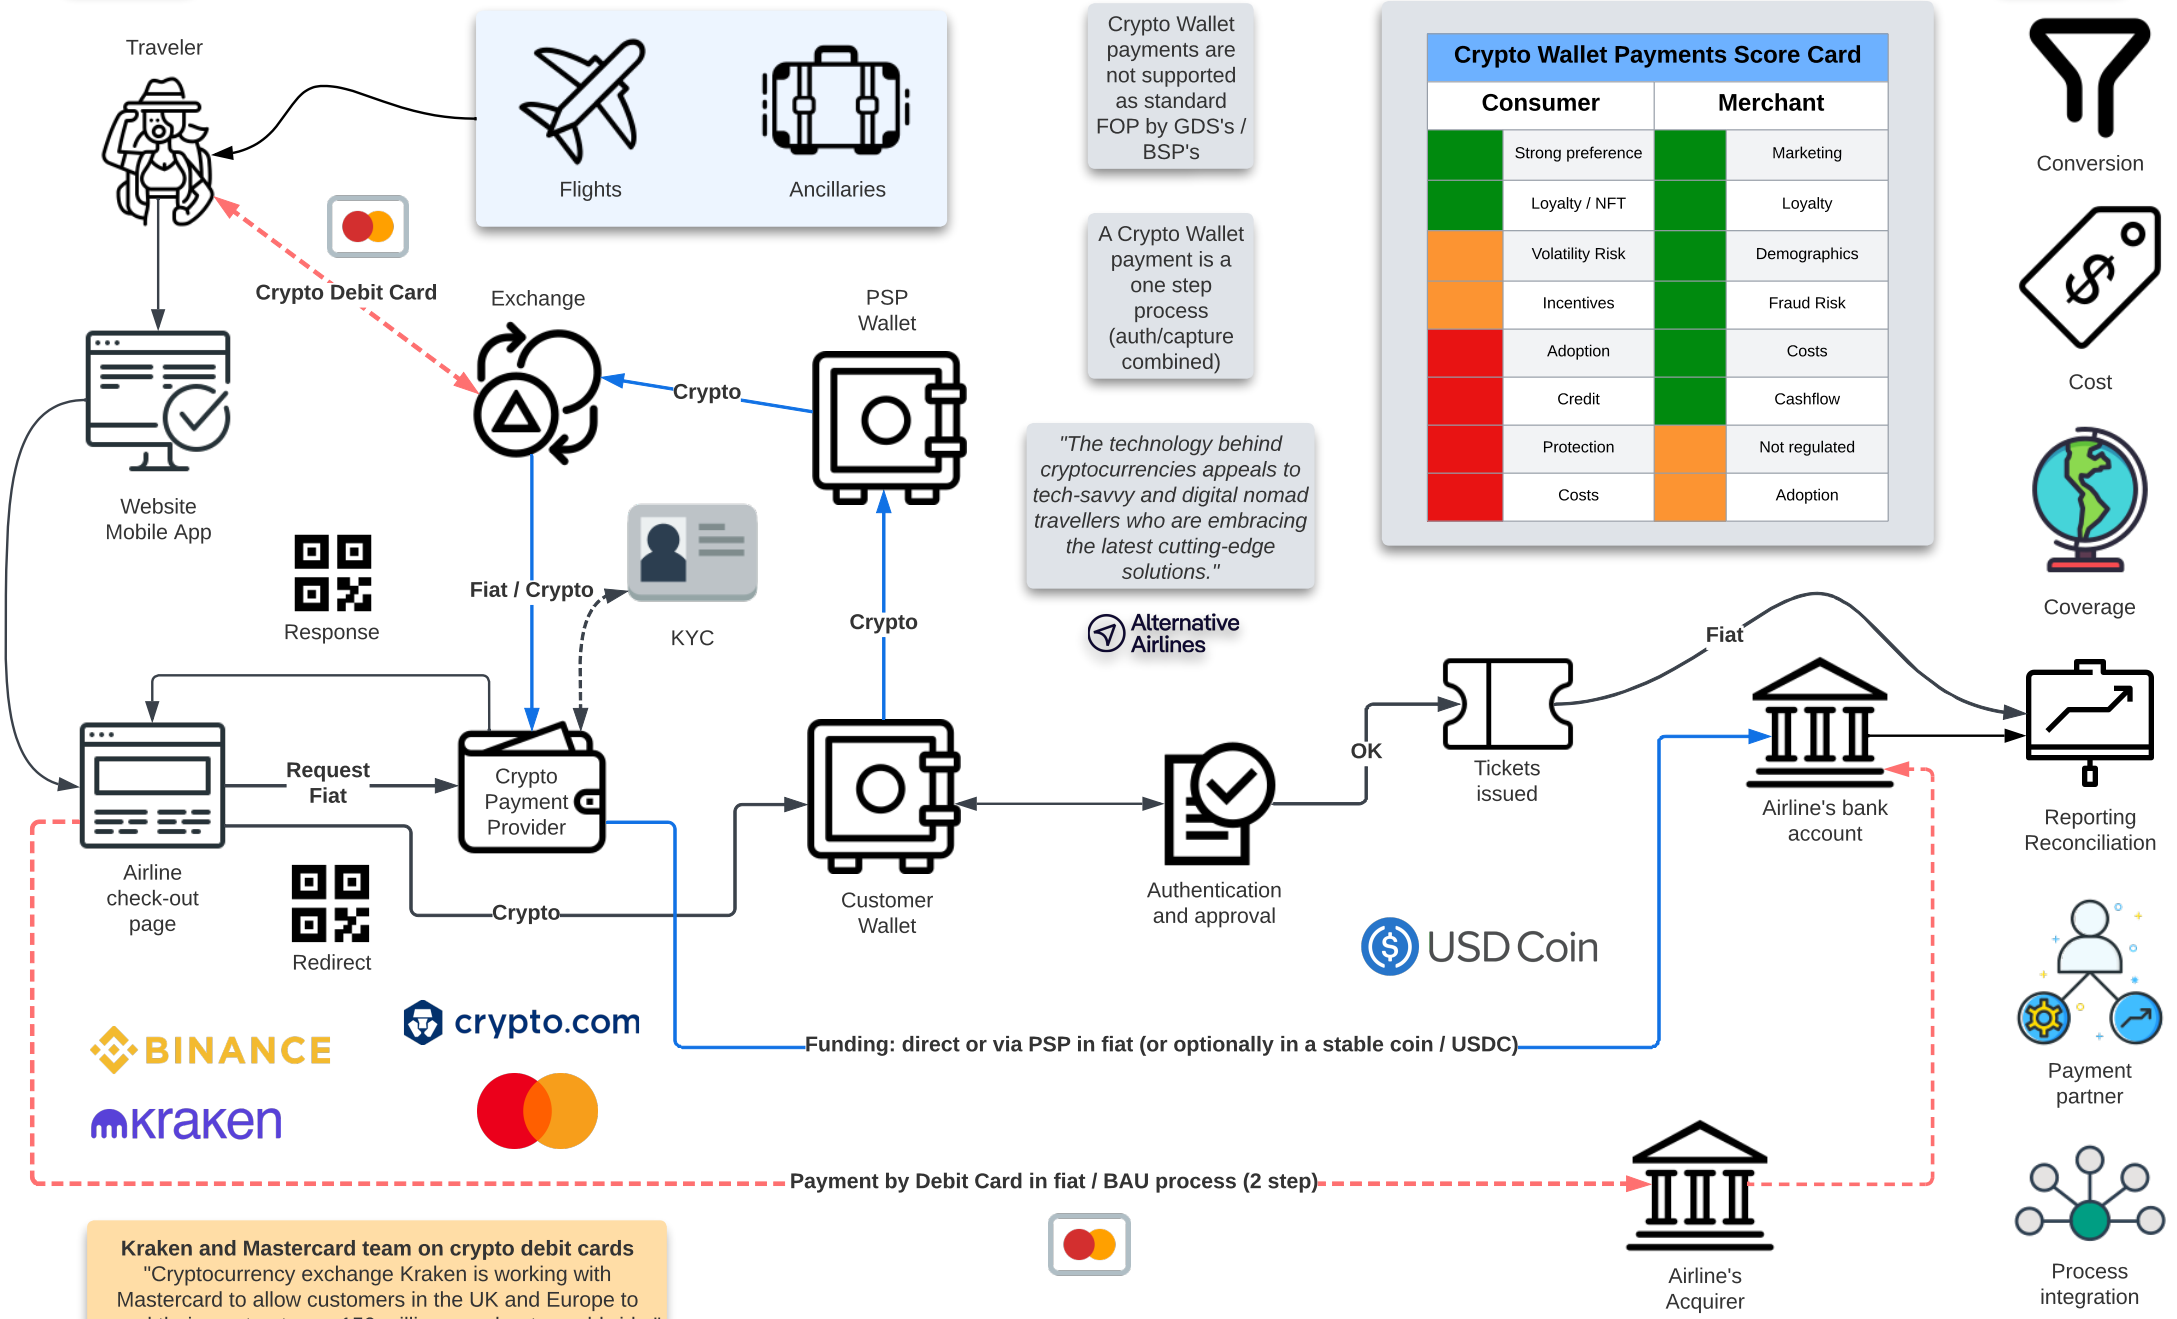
Traveler

Flights

Ancillaries

Crypto Wallet payments are not supported as standard FOP by GDS's / BSP's

A Crypto Wallet payment is a one step process (auth/capture combined)

"The technology behind cryptocurrencies appeals to tech-savvy and digital nomad travellers who are embracing the latest cutting-edge solutions."

Alternative Airlines

Crypto Wallet Payments Score Card

| Consumer | | Merchant | |
|---|---|---|---|
| | Strong preference | | Marketing |
| | Loyalty / NFT | | Loyalty |
| | Volatility Risk | | Demographics |
| | Incentives | | Fraud Risk |
| | Adoption | | Costs |
| | Credit | | Cashflow |
| | Protection | | Not regulated |
| | Costs | | Adoption |

Conversion

Cost

Coverage

Crypto Debit Card

Exchange

PSP Wallet

Crypto

Website Mobile App

Response

Fiat / Crypto

KYC

Crypto

Fiat

Request Fiat

Crypto Payment Provider

Airline check-out page

Redirect

Crypto

Customer Wallet

Authentication and approval

OK

Tickets issued

Airline's bank account

Reporting Reconciliation

USD Coin

Payment partner

BINANCE

crypto.com

kraken

Funding: direct or via PSP in fiat (or optionally in a stable coin / USDC)

Payment by Debit Card in fiat / BAU process (2 step)

Airline's Acquirer

Process integration

Kraken and Mastercard team on crypto debit cards
"Cryptocurrency exchange Kraken is working with Mastercard to allow customers in the UK and Europe to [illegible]